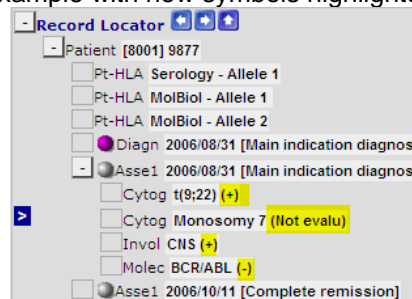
example with new symbols highlight

- Record Locator

- Patient [8001] 9877

Pt-HLA Serology - Allele 1

Pt-HLA MolBiol - Allele 1

Pt-HLA MolBiol - Allele 2

Diagn 2006/08/31 [Main indication diagnos

- Asse1 2006/08/31 [Main indication diagnos

Cytog t(9;22) (+)

>

Cytog Monosomy 7 (Not evalu)

Invol CNS (+)

Molec BCR/ABL (-)

Asse1 2006/10/11 [Complete remission]